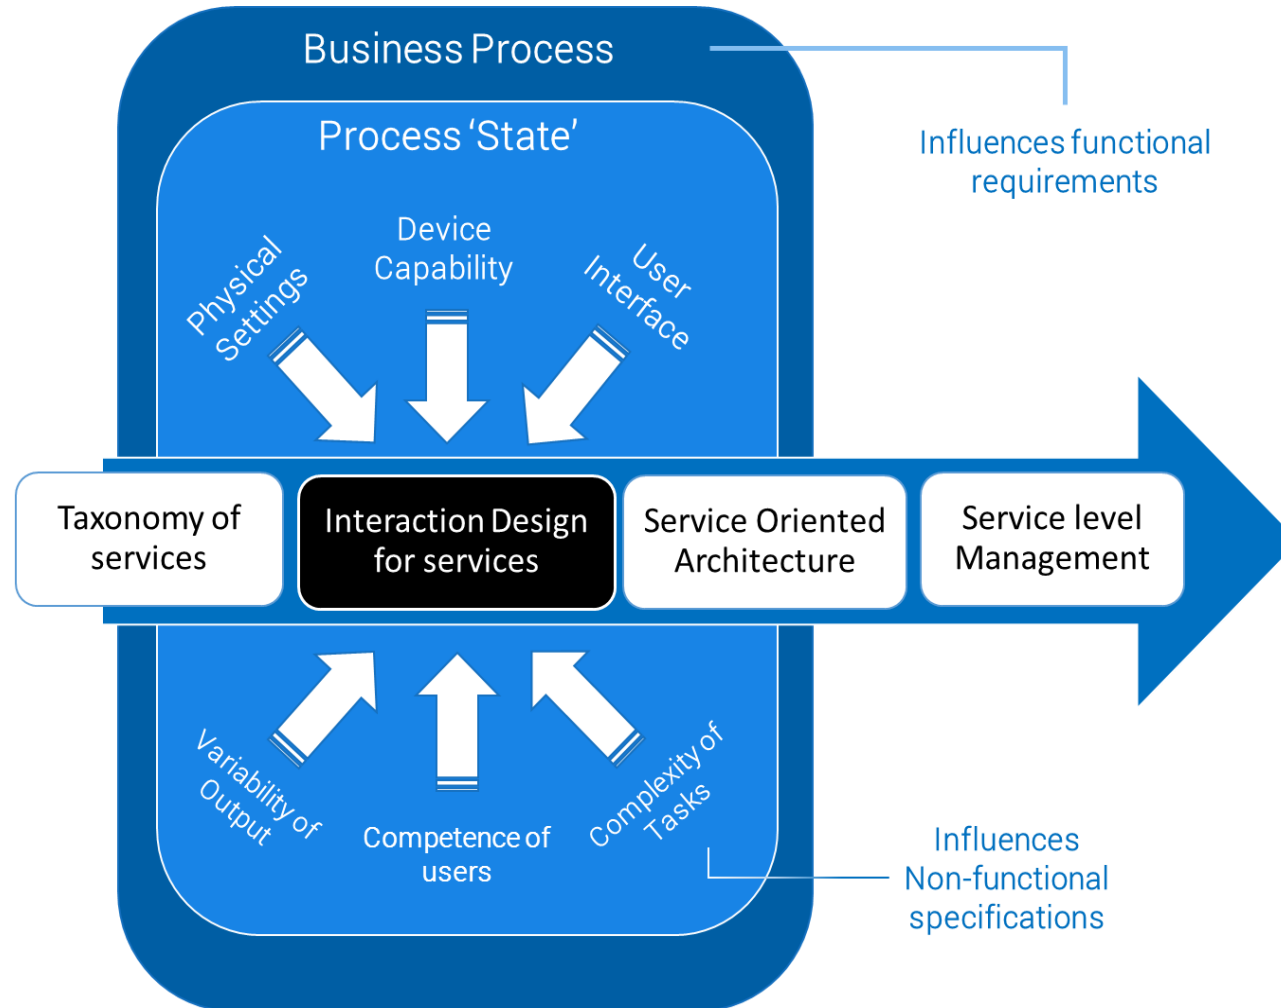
Business Process

Process 'State'

Influences functional requirements

Physical Settings

Device Capability

User Interface

Taxonomy of services

Interaction Design for services

Service Oriented Architecture

Service level Management

Variability of Output

Competence of users

Complexity of Tasks

Influences Non-functional specifications